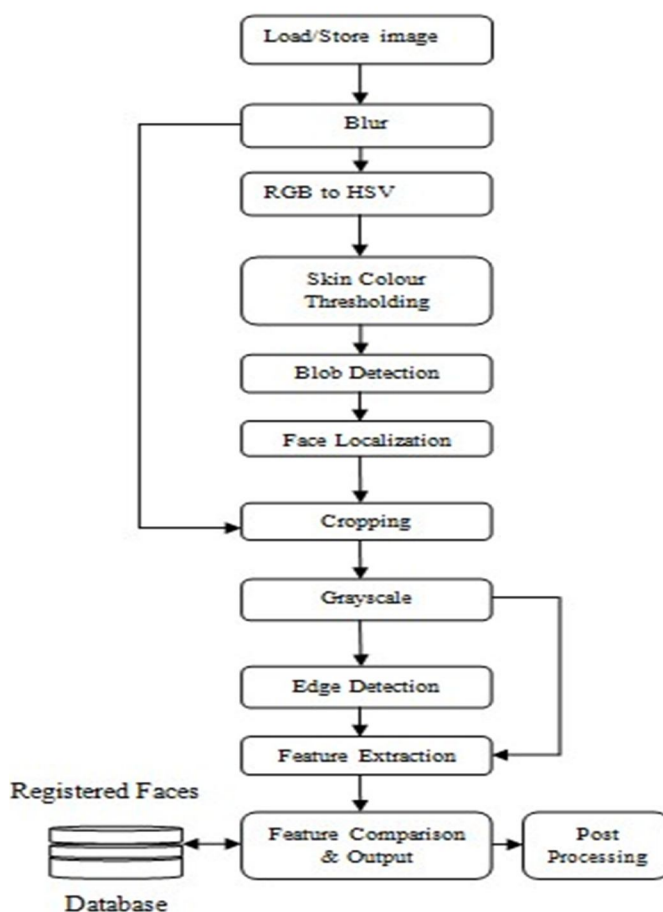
Load/Store image

Blur

RGB to HSV

Skin Colour Thresholding

Blob Detection

Face Localization

Cropping

Grayscale

Edge Detection

Feature Extraction

Registered Faces

Feature Comparison & Output

Post Processing

Database